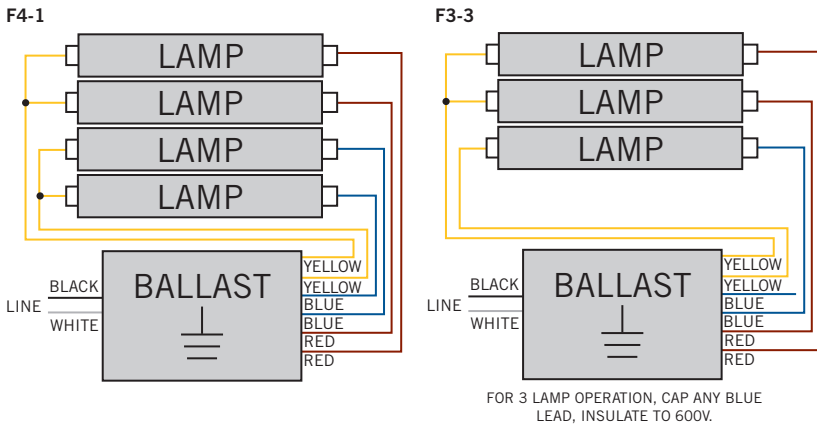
F4-1

LAMP
LAMP
LAMP
LAMP

LINE
BLACK
WHITE
BALLAST
YELLOW
YELLOW
BLUE
BLUE
RED
RED

F3-3

LAMP
LAMP
LAMP

LINE
BLACK
WHITE
BALLAST
YELLOW
YELLOW
BLUE
BLUE
RED
RED

FOR 3 LAMP OPERATION, CAP ANY BLUE LEAD, INSULATE TO 600V.